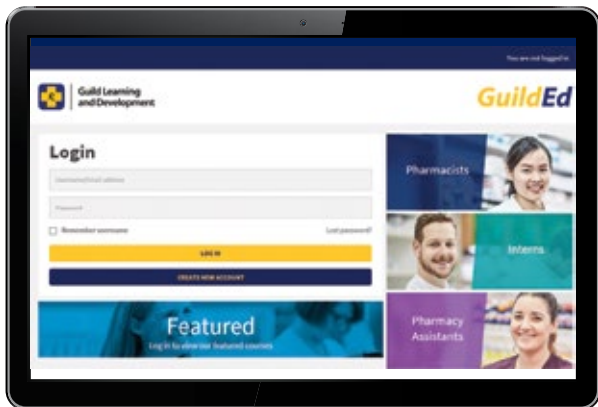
You are not logged in

Guild Learning and Development

GuildEd

Login

Username/Email address

Password

Remember username

Lost password?

LOG IN

CREATE NEW ACCOUNT

Featured

Log in to view our featured courses

Pharmacists

Interns

Pharmacy Assistants